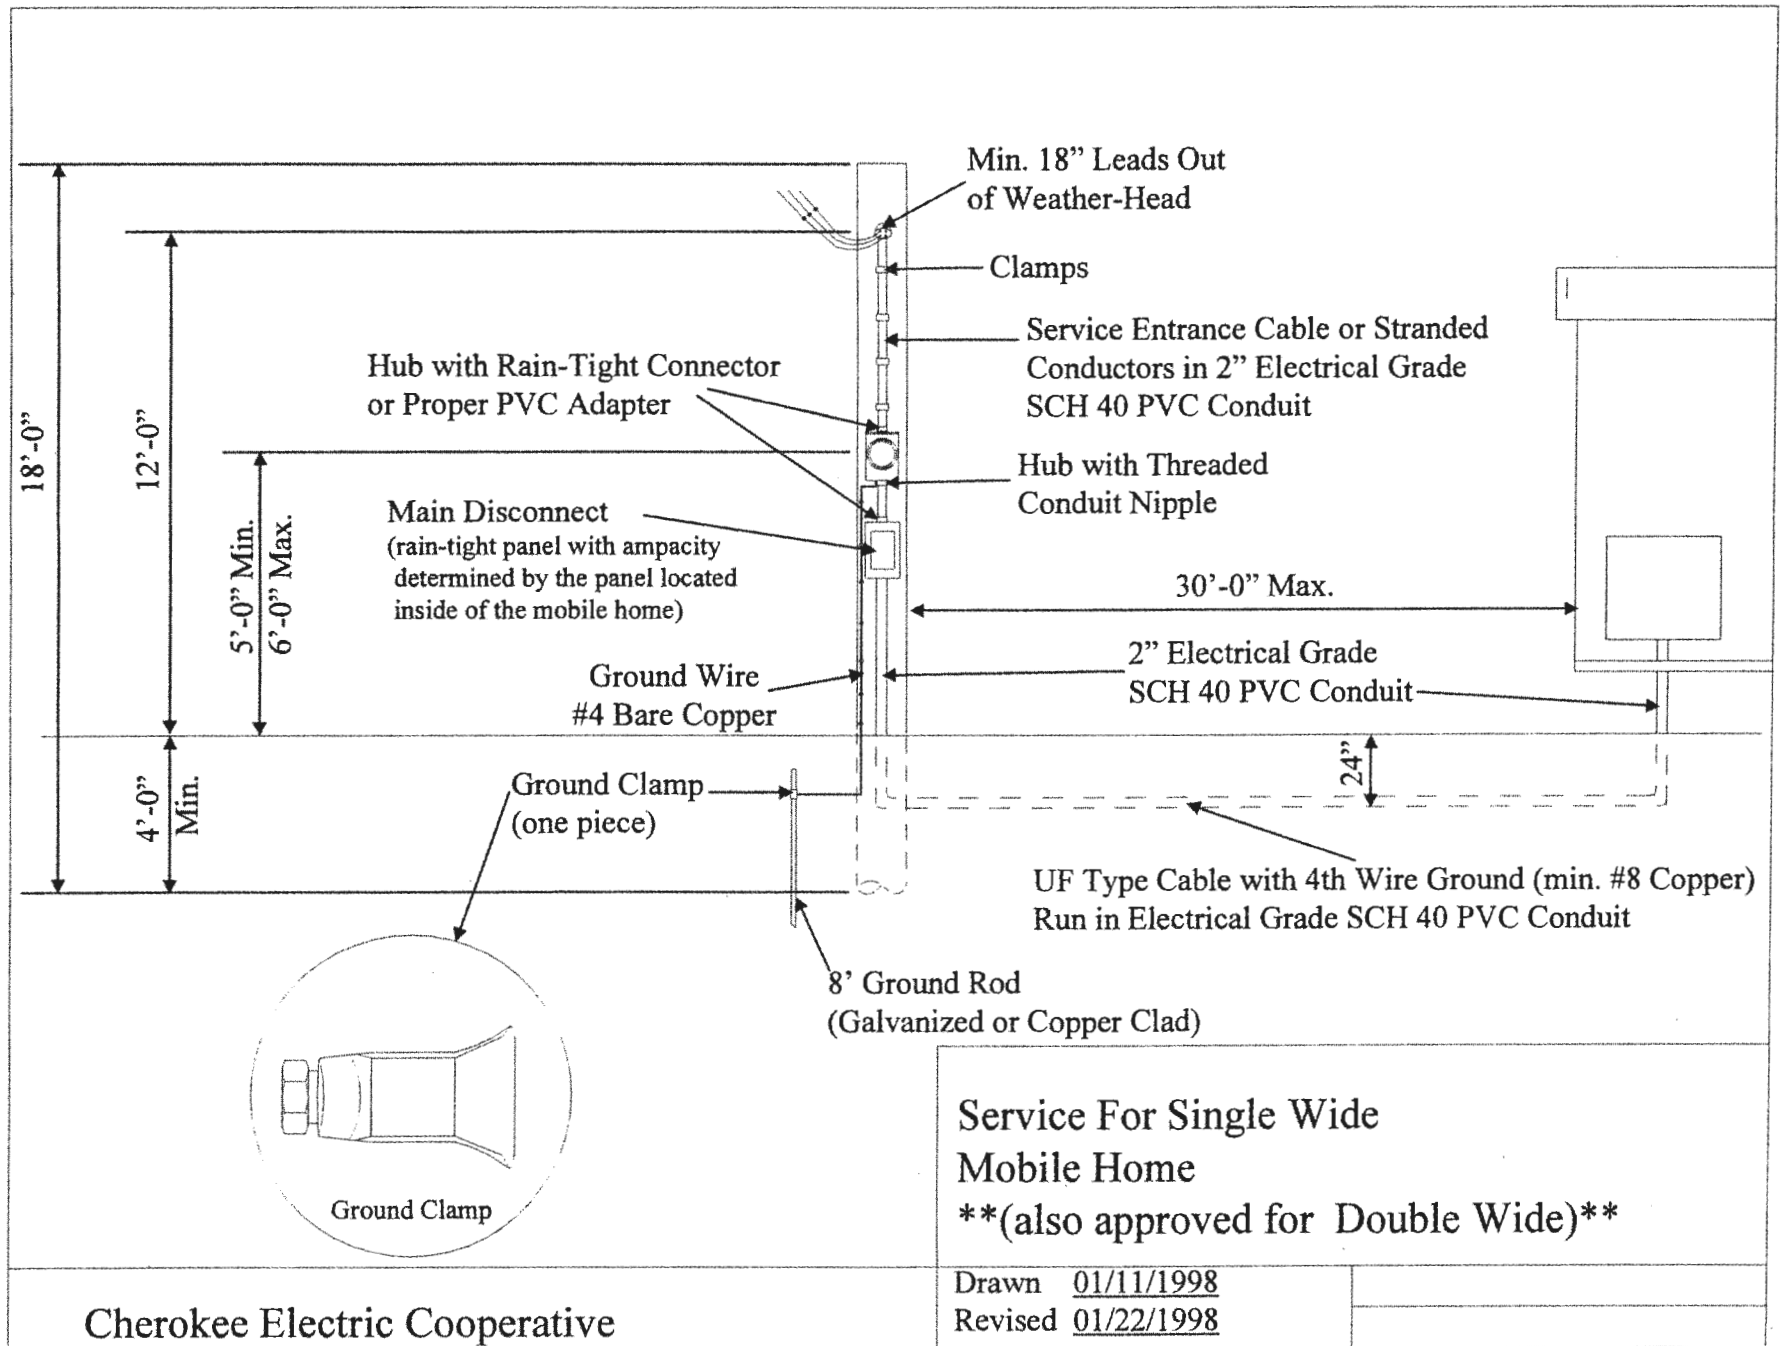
18'-0"

12'-0"

5'-0" Min.
6'-0" Max.

4'-0" Min.

Min. 18" Leads Out of Weather-Head

Clamps

Service Entrance Cable or Stranded Conductors in 2" Electrical Grade SCH 40 PVC Conduit

Hub with Rain-Tight Connector or Proper PVC Adapter

Hub with Threaded Conduit Nipple

Main Disconnect
(rain-tight panel with ampacity determined by the panel located inside of the mobile home)

30'-0" Max.

2" Electrical Grade SCH 40 PVC Conduit

Ground Wire
#4 Bare Copper

24"

Ground Clamp
(one piece)

UF Type Cable with 4th Wire Ground (min. #8 Copper) Run in Electrical Grade SCH 40 PVC Conduit

8' Ground Rod
(Galvanized or Copper Clad)

Ground Clamp

Service For Single Wide
Mobile Home
**(also approved for Double Wide)**

Drawn 01/11/1998
Revised 01/22/1998

Cherokee Electric Cooperative